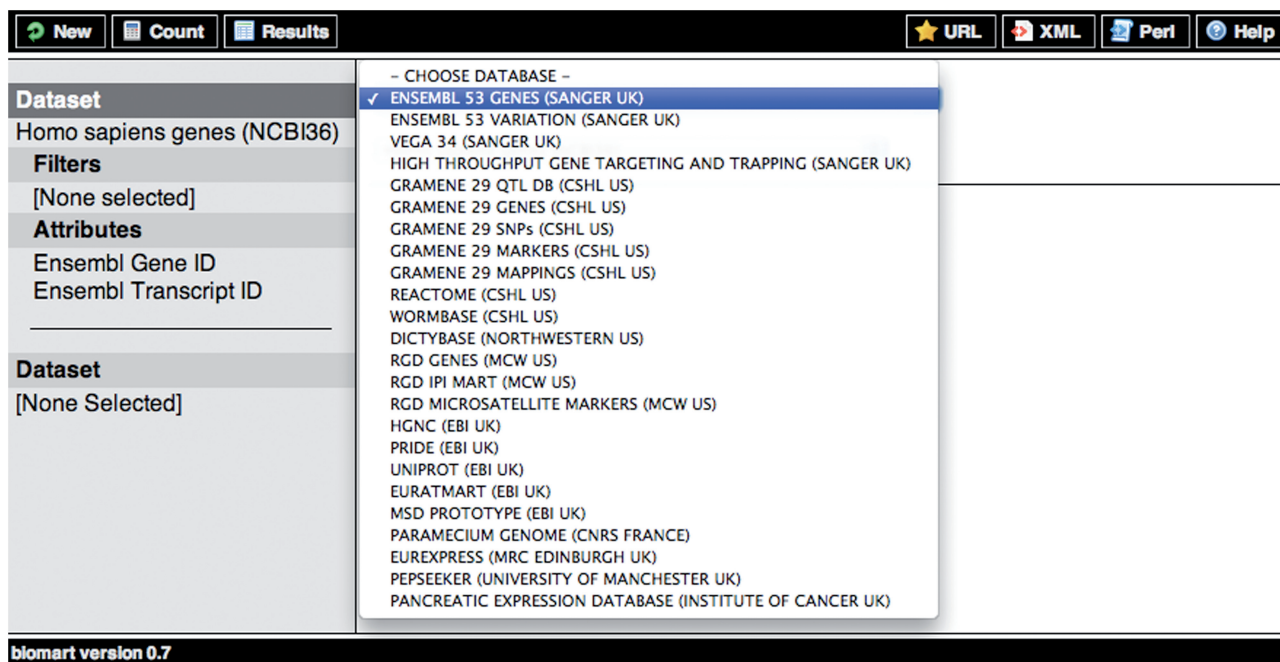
New Count Results URL XML Perl Help

Dataset
Homo sapiens genes (NCBI36)
Filters
[None selected]
Attributes
Ensembl Gene ID
Ensembl Transcript ID

Dataset
[None Selected]

– CHOOSE DATABASE –
✓ ENSEMBL 53 GENES (SANGER UK)
ENSEMBL 53 VARIATION (SANGER UK)
VEGA 34 (SANGER UK)
HIGH THROUGHPUT GENE TARGETING AND TRAPPING (SANGER UK)
GRAMENE 29 QTL DB (CSHL US)
GRAMENE 29 GENES (CSHL US)
GRAMENE 29 SNPs (CSHL US)
GRAMENE 29 MARKERS (CSHL US)
GRAMENE 29 MAPPINGS (CSHL US)
REACTOME (CSHL US)
WORMBASE (CSHL US)
DICTYBASE (NORTHWESTERN US)
RGD GENES (MCW US)
RGD IPI MART (MCW US)
RGD MICROSATELLITE MARKERS (MCW US)
HGNC (EBI UK)
PRIDE (EBI UK)
UNIPROT (EBI UK)
EURATMART (EBI UK)
MSD PROTOTYPE (EBI UK)
PARAMECIUM GENOME (CNRS FRANCE)
EUREXPRESS (MRC EDINBURGH UK)
PEPSEEKER (UNIVERSITY OF MANCHESTER UK)
PANCREATIC EXPRESSION DATABASE (INSTITUTE OF CANCER UK)

biomart version 0.7